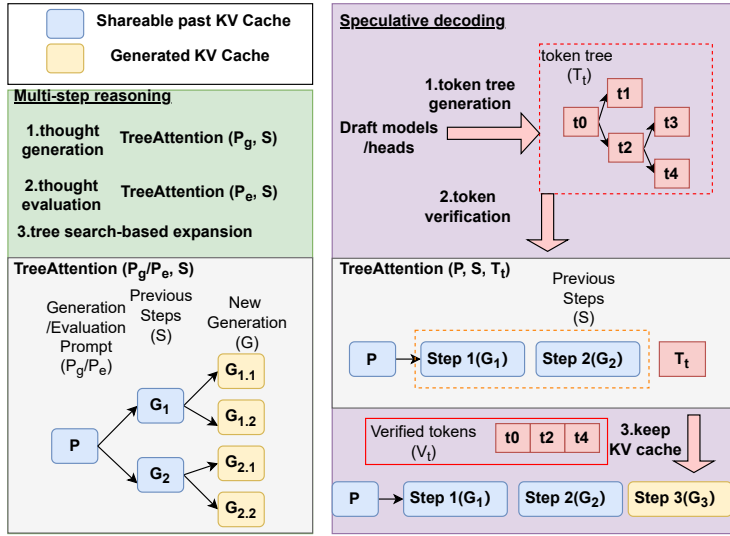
Shareable past KV Cache

Generated KV Cache

Multi-step reasoning

1.thought generation TreeAttention ($P_g$, S)

2.thought evaluation TreeAttention ($P_e$, S)

3.tree search-based expansion

TreeAttention ($P_g$/$P_e$, S)

Generation /Evaluation Prompt ($P_g$/$P_e$)

Previous Steps (S)

New Generation (G)

P

$G_1$

$G_2$

$G_{1.1}$

$G_{1.2}$

$G_{2.1}$

$G_{2.2}$

Speculative decoding

token tree ($T_t$)

1.token tree generation

Draft models /heads

t0

t1

t2

t3

t4

2.token verification

TreeAttention (P, S, $T_t$)

Previous Steps (S)

P

Step 1($G_1$)

Step 2($G_2$)

$T_t$

Verified tokens ($V_t$)

t0 t2 t4

3.keep KV cache

P

Step 1($G_1$)

Step 2($G_2$)

Step 3($G_3$)